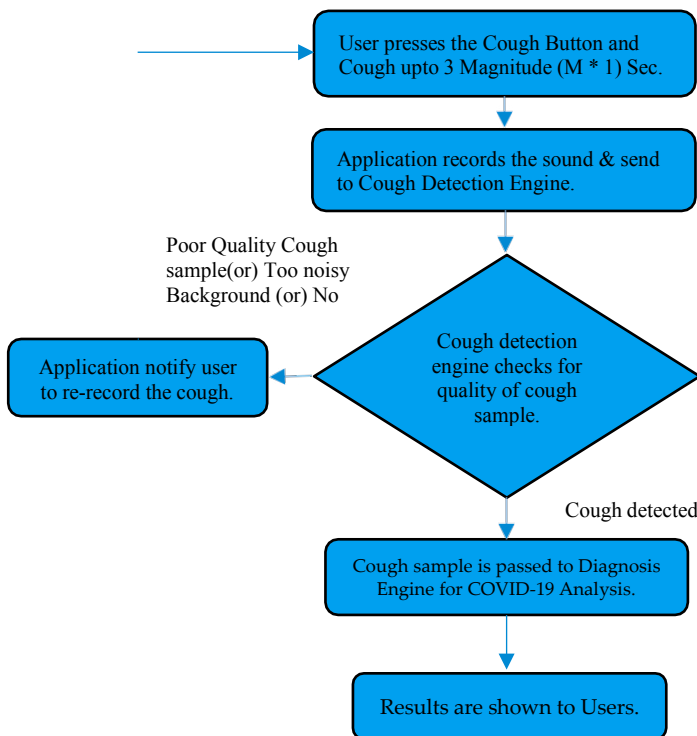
User presses the Cough Button and Cough upto 3 Magnitude (M * 1) Sec.

Application records the sound & send to Cough Detection Engine.

Poor Quality Cough sample(or) Too noisy Background (or) No

Application notify user to re-record the cough.

Cough detection engine checks for quality of cough sample.

Cough detected

Cough sample is passed to Diagnosis Engine for COVID-19 Analysis.

Results are shown to Users.